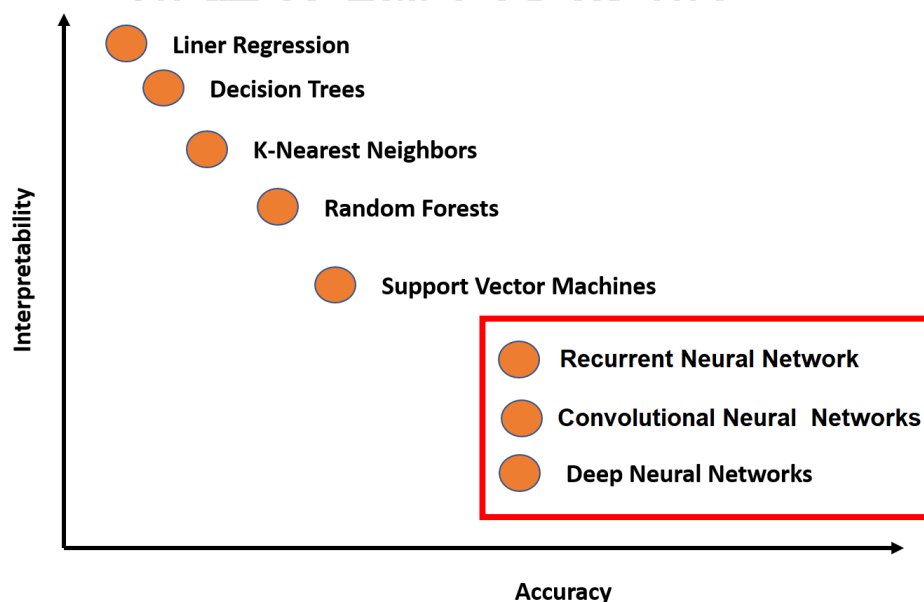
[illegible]

Liner Regression

Decision Trees

K-Nearest Neighbors

Random Forests

Support Vector Machines

Recurrent Neural Network

Convolutional Neural Networks

Deep Neural Networks

Interpretability

Accuracy